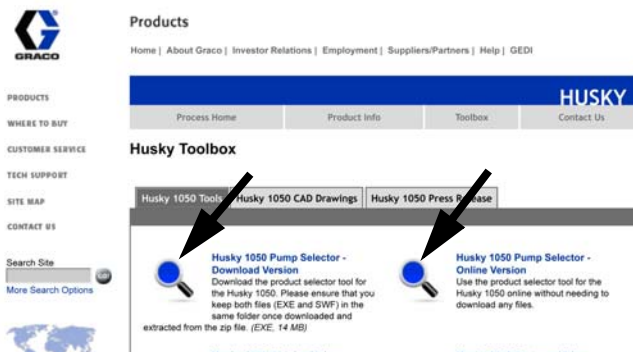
GRACO

Products

Home | About Graco | Investor Relations | Employment | Suppliers/Partners | Help | GEDI

PRODUCTS
WHERE TO BUY
CUSTOMER SERVICE
TECH SUPPORT
SITE MAP
CONTACT US

Search Site
GO
More Search Options

HUSKY

Process Home | Product Info | Toolbox | Contact Us

Husky Toolbox

Husky 1050 Tools | Husky 1050 CAD Drawings | Husky 1050 Press Release

Husky 1050 Pump Selector - Download Version
Download the product selector tool for the Husky 1050. Please ensure that you keep both files (EXE and SWF) in the same folder once downloaded and extracted from the zip file. (EXE, 14 MB)

Husky 1050 Pump Selector - Online Version
Use the product selector tool for the Husky 1050 online without needing to download any files.